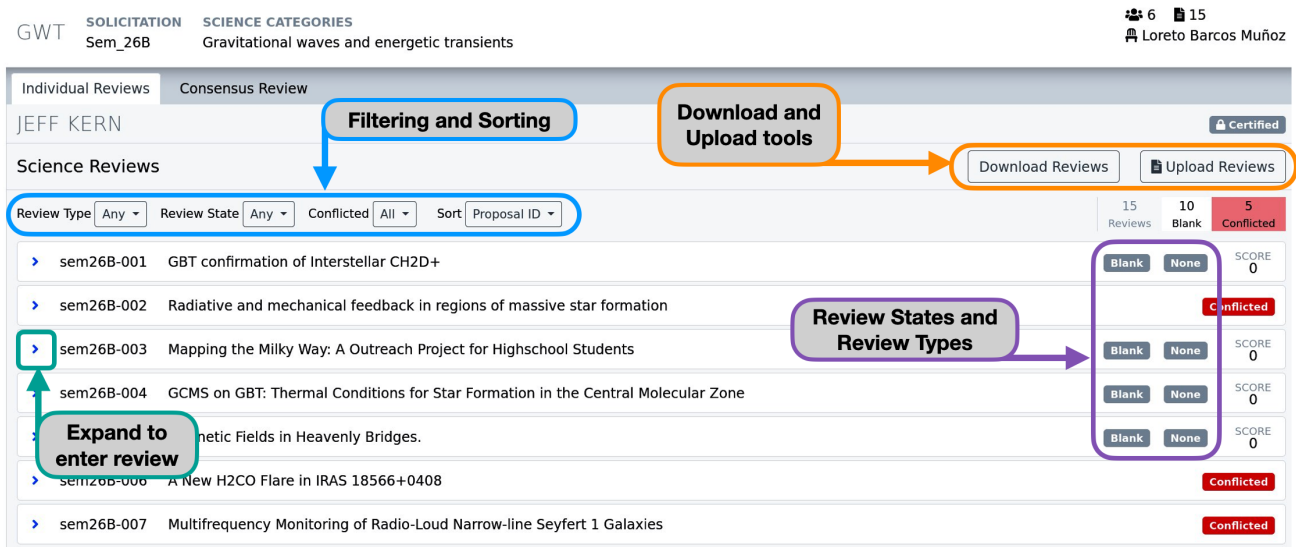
GWT SOLICITATION Sem_26B SCIENCE CATEGORIES Gravitational waves and energetic transients

6 15
Loreto Barcos Muñoz

Individual Reviews Consensus Review

JEFF KERN

Certified

Filtering and Sorting

Download and Upload tools

Science Reviews

Download Reviews Upload Reviews

Review Type Any Review State Any Conflicted All Sort Proposal ID

15 Reviews 10 Blank 5 Conflicted

sem26B-001 GBT confirmation of Interstellar CH2D+ Blank None SCORE 0

sem26B-002 Radiative and mechanical feedback in regions of massive star formation Conflicted

Review States and Review Types

sem26B-003 Mapping the Milky Way: A Outreach Project for Highschool Students Blank None SCORE 0

sem26B-004 GCMS on GBT: Thermal Conditions for Star Formation in the Central Molecular Zone Blank None SCORE 0

Expand to enter review

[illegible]netic Fields in Heavenly Bridges. Blank None SCORE 0

sem26B-006 A New H2CO Flare in IRAS 18566+0408 Conflicted

sem26B-007 Multifrequency Monitoring of Radio-Loud Narrow-line Seyfert 1 Galaxies Conflicted